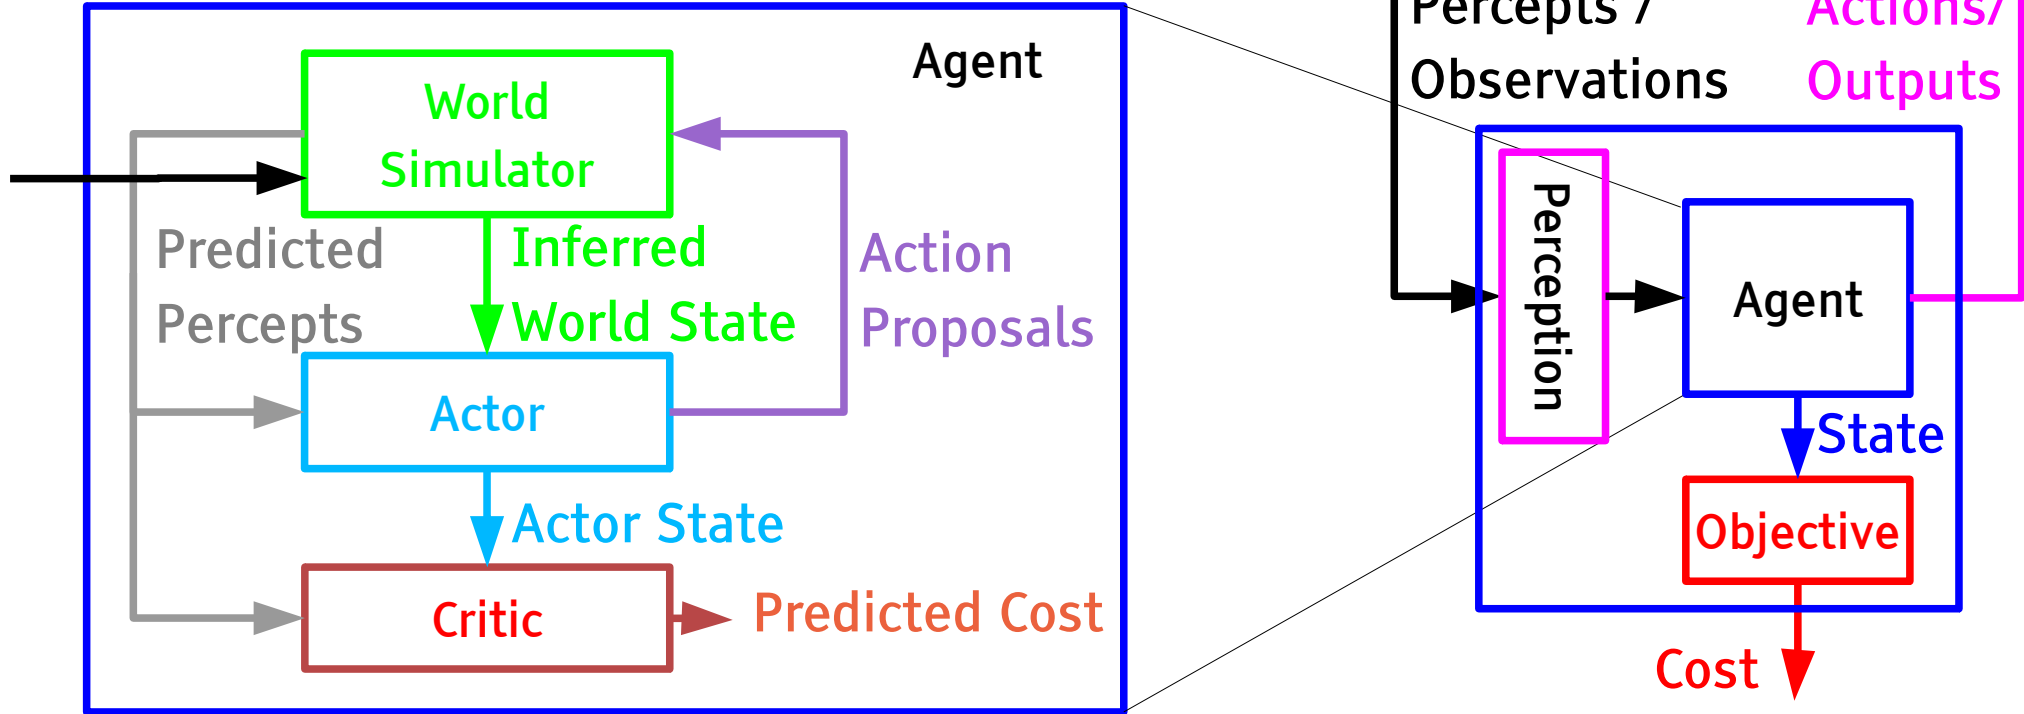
Agent

World Simulator

Predicted Percepts

Inferred World State

Action Proposals

Actor

Actor State

Critic

Predicted Cost

Percepts / Observations

Actions/ Outputs

Perception

Agent

State

Objective

Cost